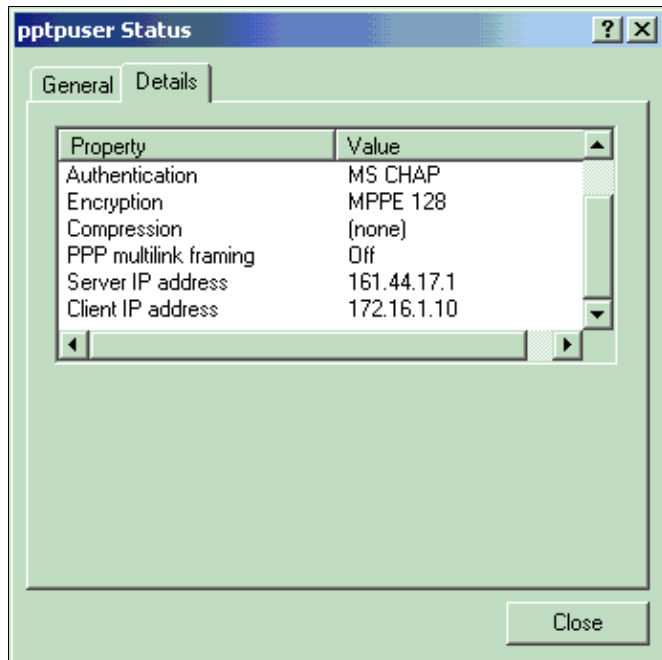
pptpuser Status

?

General Details

| Property | Value |
|---|---|
| Authentication | MS CHAP |
| Encryption | MPPE 128 |
| Compression | (none) |
| PPP multilink framing | Off |
| Server IP address | 161.44.17.1 |
| Client IP address | 172.16.1.10 |

Close